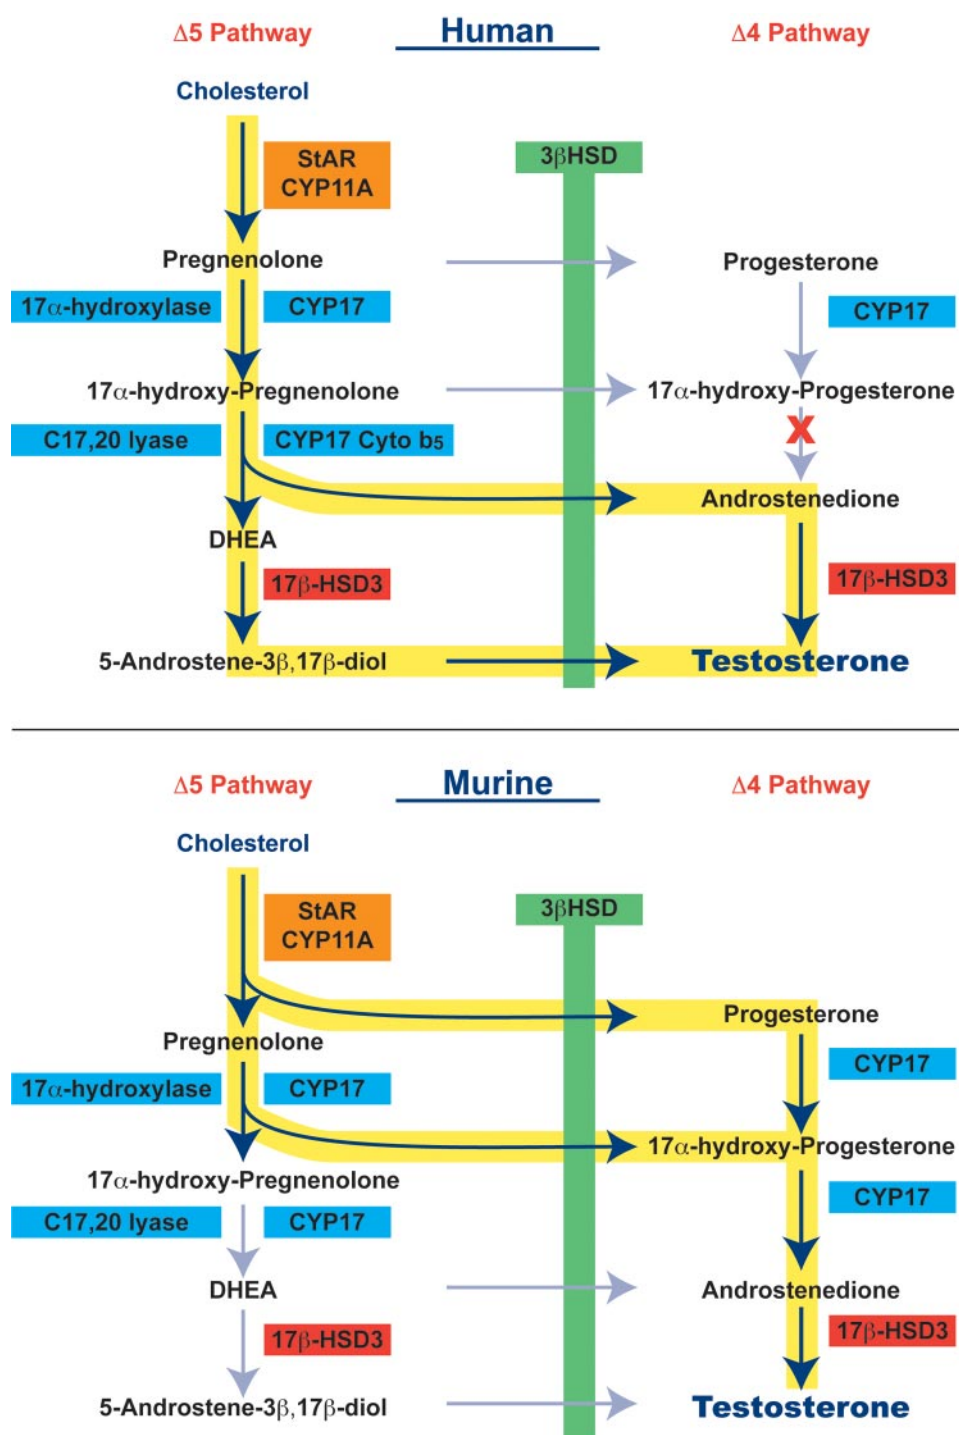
Δ5 Pathway

Human

Δ4 Pathway

Cholesterol

StAR CYP11A

3βHSD

Pregnenolone

Progesterone

17α-hydroxylase

CYP17

CYP17

17α-hydroxy-Pregnenolone

17α-hydroxy-Progesterone

C17,20 lyase

CYP17 Cyto b5

X

Androstenedione

DHEA

17β-HSD3

17β-HSD3

5-Androstene-3β,17β-diol

Testosterone

Δ5 Pathway

Murine

Δ4 Pathway

Cholesterol

StAR CYP11A

3βHSD

Progesterone

Pregnenolone

CYP17

17α-hydroxylase

CYP17

17α-hydroxy-Progesterone

17α-hydroxy-Pregnenolone

CYP17

C17,20 lyase

CYP17

DHEA

Androstenedione

17β-HSD3

17β-HSD3

5-Androstene-3β,17β-diol

Testosterone